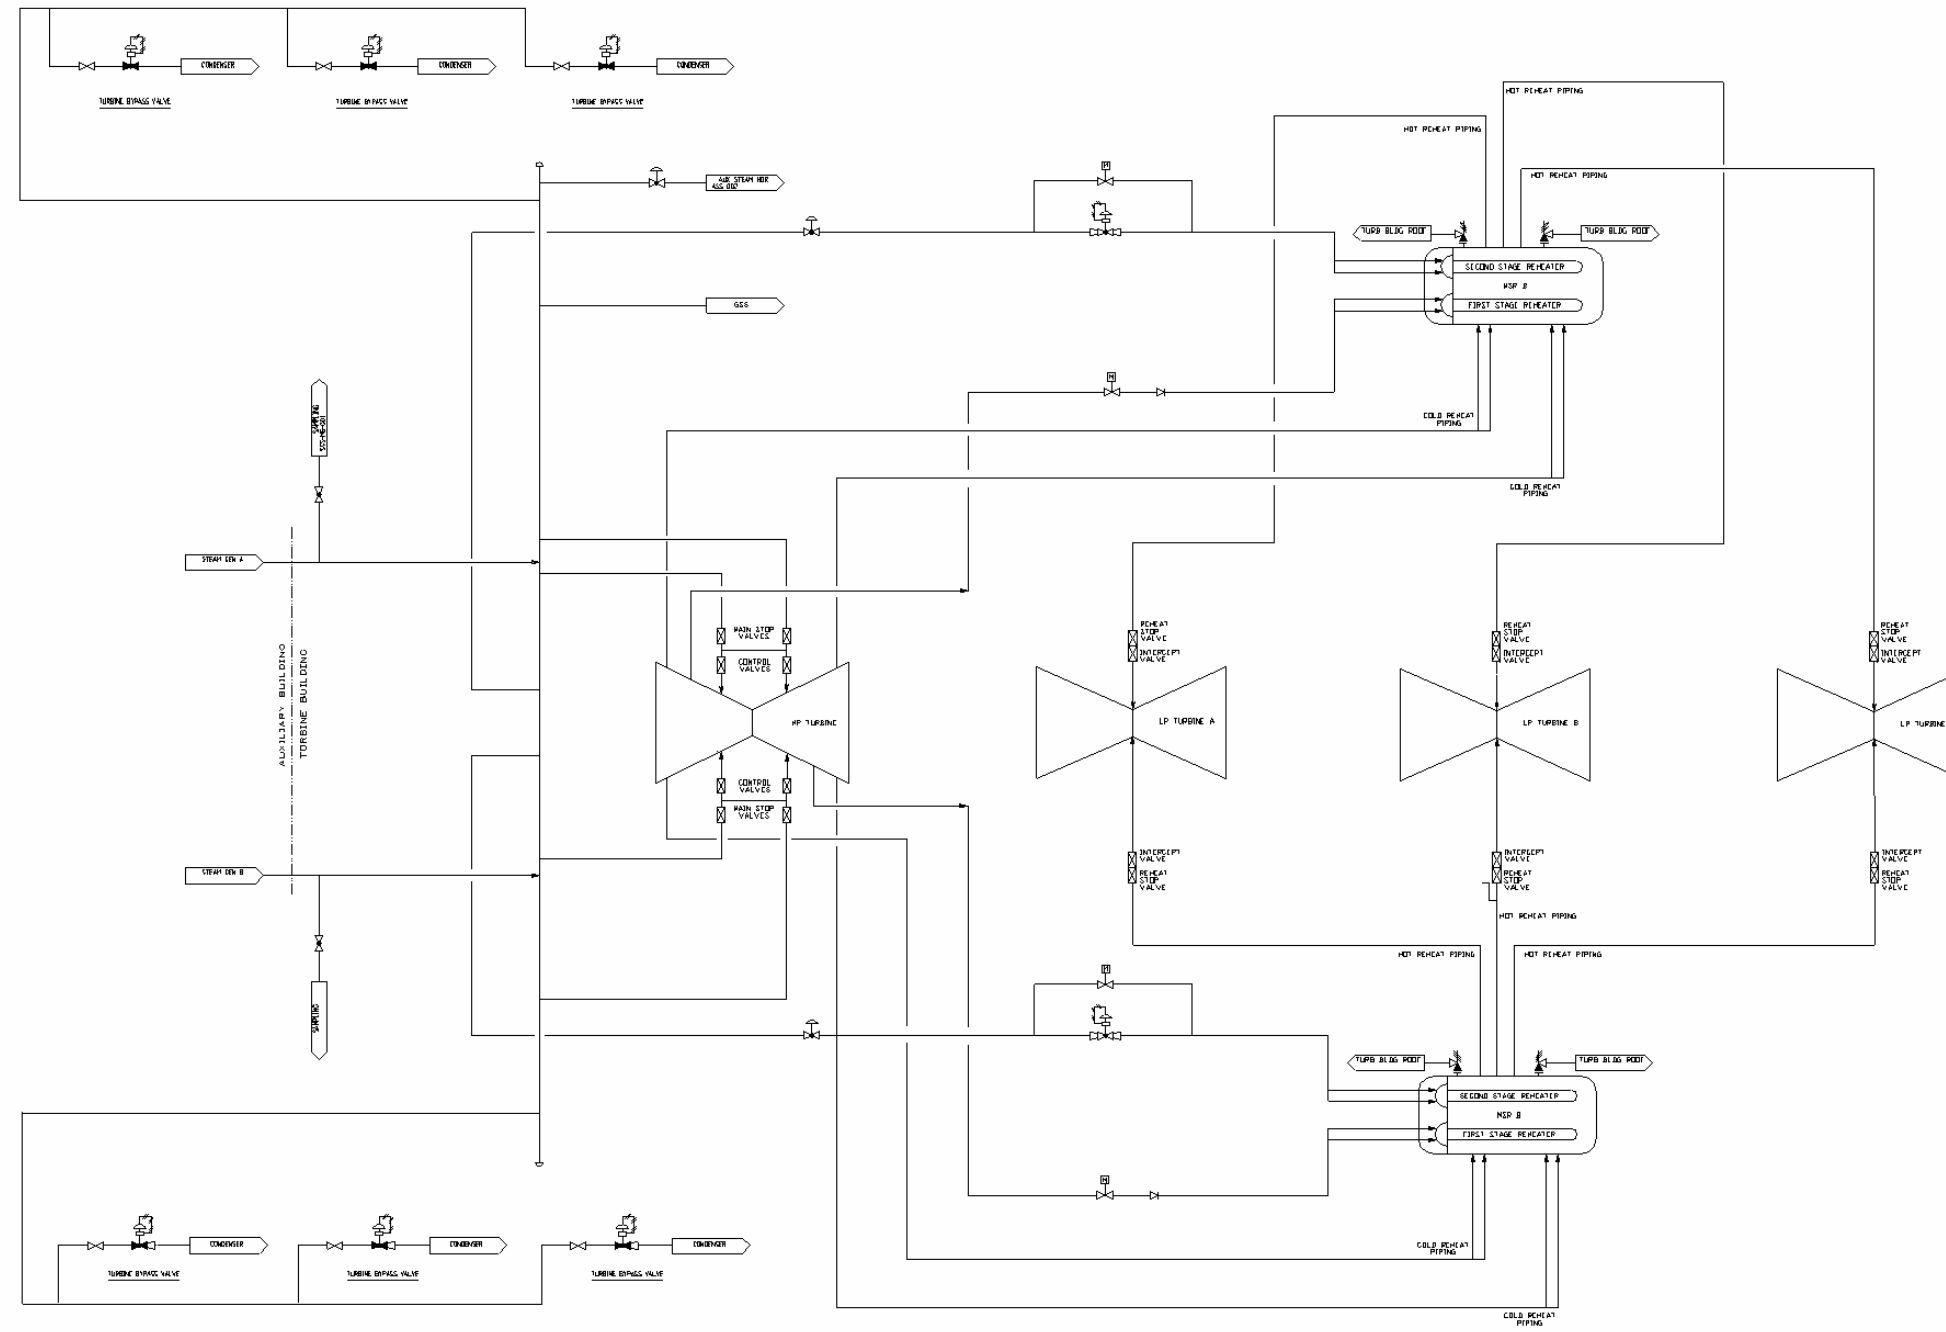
CONDENSER
TURBINE BYPASS VALVE
CONDENSER
TURBINE BYPASS VALVE
CONDENSER
TURBINE BYPASS VALVE

HOT REHEAT PIPING
HOT REHEAT PIPING
HOT REHEAT PIPING

AUX STEAM HDR ASS 002

M

TURB BLDG ROOF
TURB BLDG ROOF
SECOND STAGE REHEATER
MSR B
FIRST STAGE REHEATER

GSS

SAMPLING SSS-ME-001

M

COLD REHEAT PIPING
COLD REHEAT PIPING

STEAM GEN A

AUXILIARY BUILDING
TURBINE BUILDING

MAIN STOP VALVES
CONTROL VALVES
HP TURBINE
CONTROL VALVES
MAIN STOP VALVES

REHEAT STOP VALVE
INTERCEPT VALVE
LP TURBINE A
REHEAT STOP VALVE
INTERCEPT VALVE
LP TURBINE B
REHEAT STOP VALVE
INTERCEPT VALVE
LP TURBINE

INTERCEPT VALVE
REHEAT STOP VALVE
INTERCEPT VALVE
REHEAT STOP VALVE
INTERCEPT VALVE
REHEAT STOP VALVE

STEAM GEN B

HOT REHEAT PIPING
HOT REHEAT PIPING
HOT REHEAT PIPING

SAMPLING

M

TURB BLDG ROOF
TURB BLDG ROOF
SECOND STAGE REHEATER
MSR B
FIRST STAGE REHEATER

M

COLD REHEAT PIPING

CONDENSER
TURBINE BYPASS VALVE
CONDENSER
TURBINE BYPASS VALVE
CONDENSER
TURBINE BYPASS VALVE

COLD REHEAT PIPING